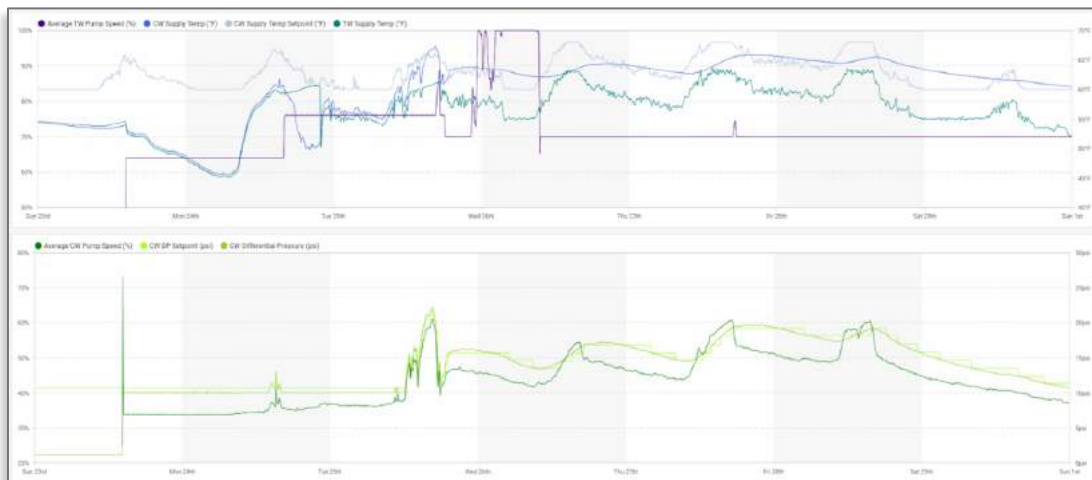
Average TW Pump Speed (%) CW Supply Temp (°F) CW Supply Temp Setpoint (°F) TW Supply Temp (°F)

100%
90%
80%
70%
60%
50%

Sun 23rd Mon 24th Tue 25th Wed 26th Thu 27th Fri 28th Sat 29th Sun 1st

Average CW Pump Speed (%) CW DP Setpoint (psi) CW Differential Pressure (psi)

80%
70%
60%
50%
40%
30%
20%

30psi
25psi
20psi
15psi
10psi
5psi
0psi

Sun 23rd Mon 24th Tue 25th Wed 26th Thu 27th Fri 28th Sat 29th Sun 1st